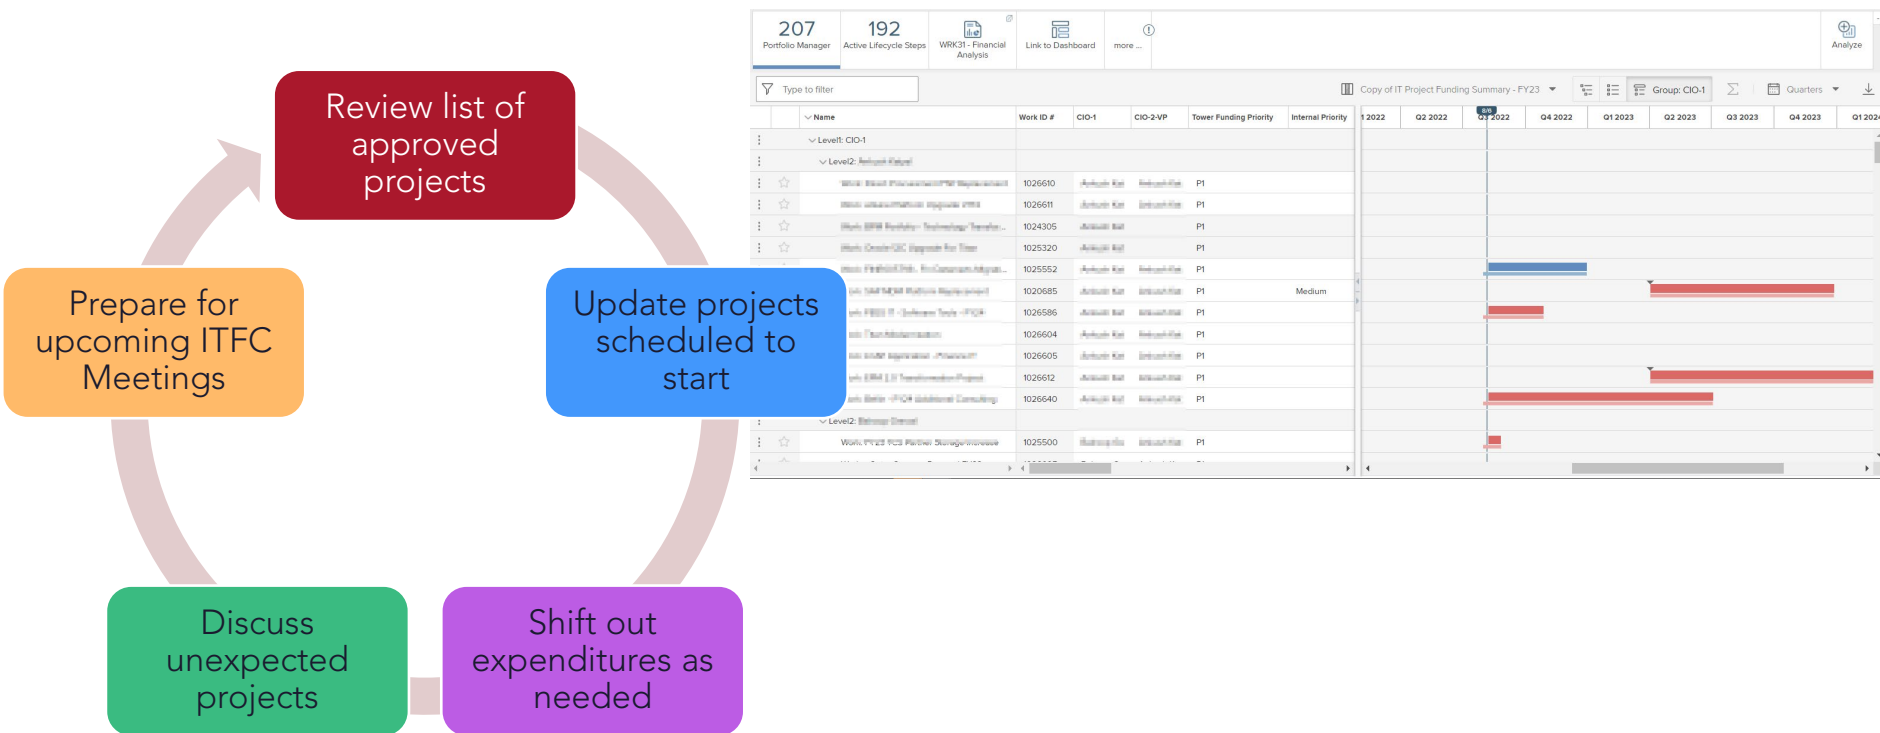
Review list of approved projects

Update projects scheduled to start

Shift out expenditures as needed

Discuss unexpected projects

Prepare for upcoming ITFC Meetings

207
Portfolio Manager

192
Active Lifecycle Steps

WRK31 - Financial Analysis

Link to Dashboard

more ...

Analyze

Type to filter

Copy of IT Project Funding Summary - FY23

Group: CIO-1

Quarters

| | Name | Work ID # | CIO-1 | CIO-2-VP | Tower Funding Priority | Internal Priority |
|---|---|---|---|---|---|---|
| | Level1: CIO-1 | | | | | |
| | Level2: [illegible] | | | | | |
| | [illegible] | 1026610 | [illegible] | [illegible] | P1 | |
| | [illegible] | 1026611 | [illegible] | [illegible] | P1 | |
| | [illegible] | 1024305 | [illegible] | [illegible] | P1 | |
| | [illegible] | 1025320 | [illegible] | | P1 | |
| | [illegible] | 1025552 | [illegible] | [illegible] | P1 | |
| | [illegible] | 1020685 | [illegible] | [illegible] | P1 | Medium |
| | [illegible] | 1026586 | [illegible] | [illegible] | P1 | |
| | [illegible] | 1026604 | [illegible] | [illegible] | P1 | |
| | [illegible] | 1026605 | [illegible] | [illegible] | P1 | |
| | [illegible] | 1026612 | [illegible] | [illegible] | P1 | |
| | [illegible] | 1026640 | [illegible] | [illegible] | P1 | |
| | Level2: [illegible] | | | | | |
| | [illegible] | 1025500 | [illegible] | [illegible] | P1 | |

1 2022 | Q2 2022 | Q3 2022 | Q4 2022 | Q1 2023 | Q2 2023 | Q3 2023 | Q4 2023 | Q1 2024